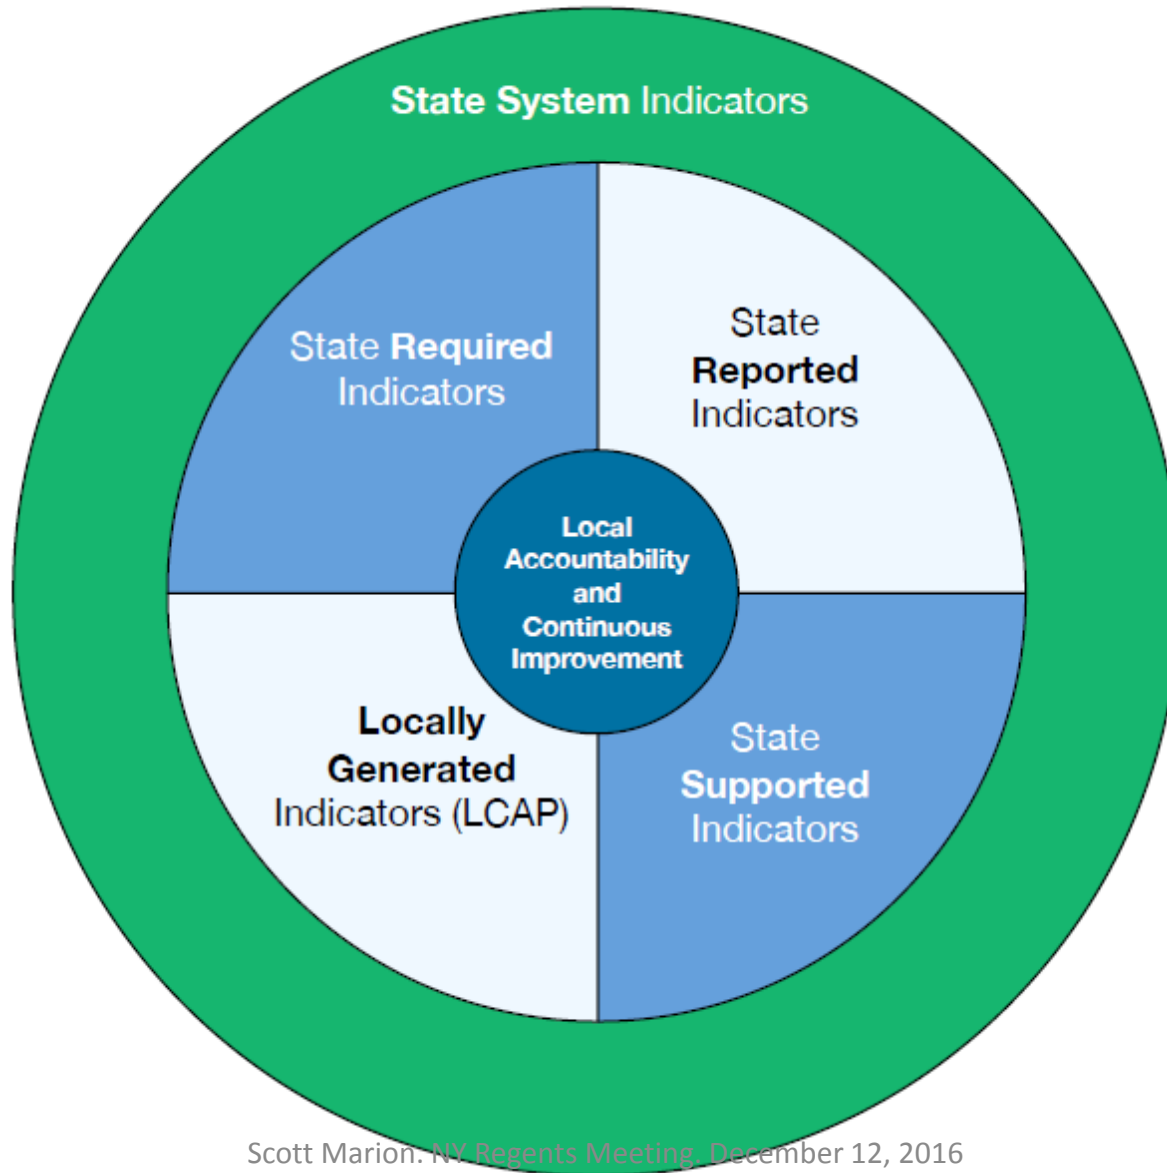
State System Indicators

State Required Indicators

State Reported Indicators

Local Accountability and Continuous Improvement

Locally Generated Indicators (LCAP)

State Supported Indicators

Scott Marion. NY Regents Meeting, December 12, 2016